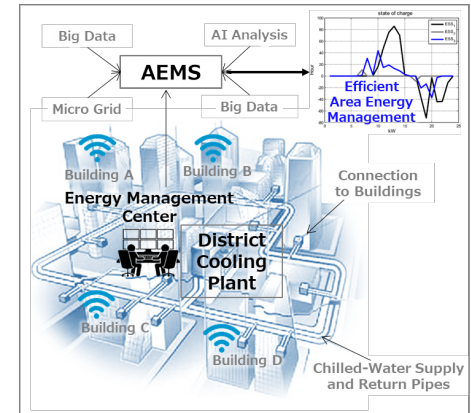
Big Data

AI Analysis

AEMS

Micro Grid

Big Data

state of charge

$ESS_1$
$ESS_2$
$ESS_3$

Hour

kW

Efficient Area Energy Management

Building A

Building B

Energy Management Center

District Cooling Plant

Connection to Buildings

Building C

Building D

Chilled-Water Supply and Return Pipes